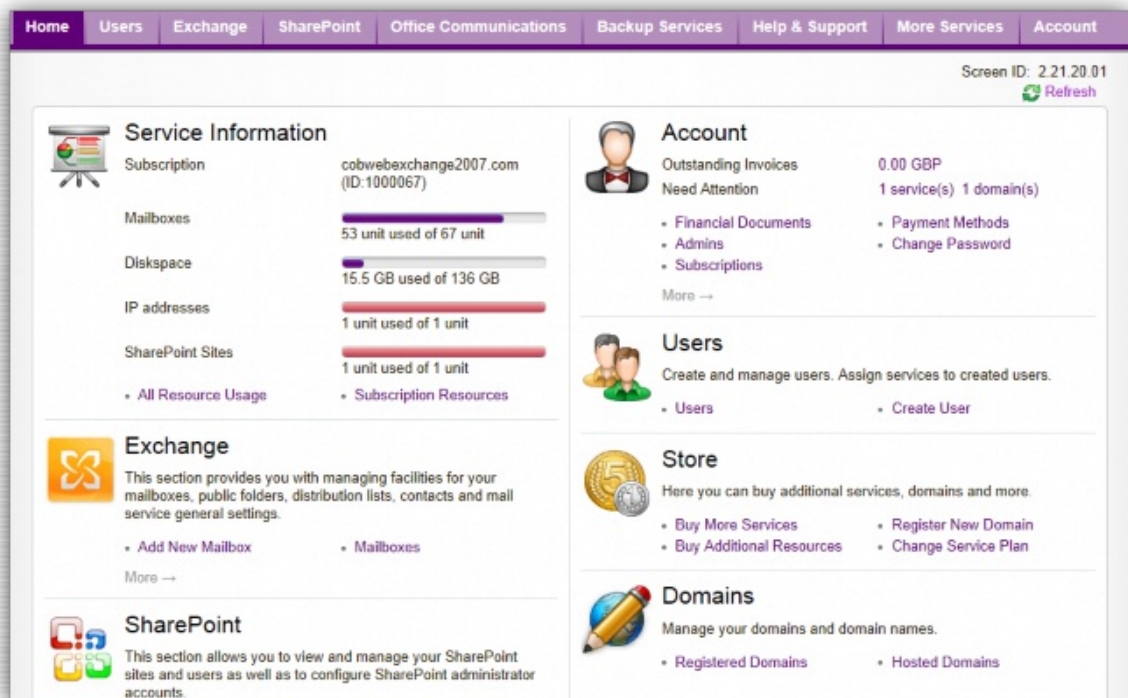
Home | Users | Exchange | SharePoint | Office Communications | Backup Services | Help & Support | More Services | Account

Screen ID: 2.21.20.01
Refresh

Service Information

| | |
|---|---|
| Subscription | cobwebexchange2007.com (ID:1000067) |
| Mailboxes | 53 unit used of 67 unit |
| Diskspace | 15.5 GB used of 136 GB |
| IP addresses | 1 unit used of 1 unit |
| SharePoint Sites | 1 unit used of 1 unit |

All Resource Usage
Subscription Resources

Exchange

This section provides you with managing facilities for your mailboxes, public folders, distribution lists, contacts and mail service general settings.

Add New Mailbox
Mailboxes

More →

SharePoint

This section allows you to view and manage your SharePoint sites and users as well as to configure SharePoint administrator accounts.

Account

| | |
|---|---|
| Outstanding Invoices | 0.00 GBP |
| Need Attention | 1 service(s) 1 domain(s) |

Financial Documents
Admins
Subscriptions
Payment Methods
Change Password

More →

Users

Create and manage users. Assign services to created users.

Users
Create User

Store

Here you can buy additional services, domains and more.

Buy More Services
Buy Additional Resources
Register New Domain
Change Service Plan

Domains

Manage your domains and domain names.

Registered Domains
Hosted Domains